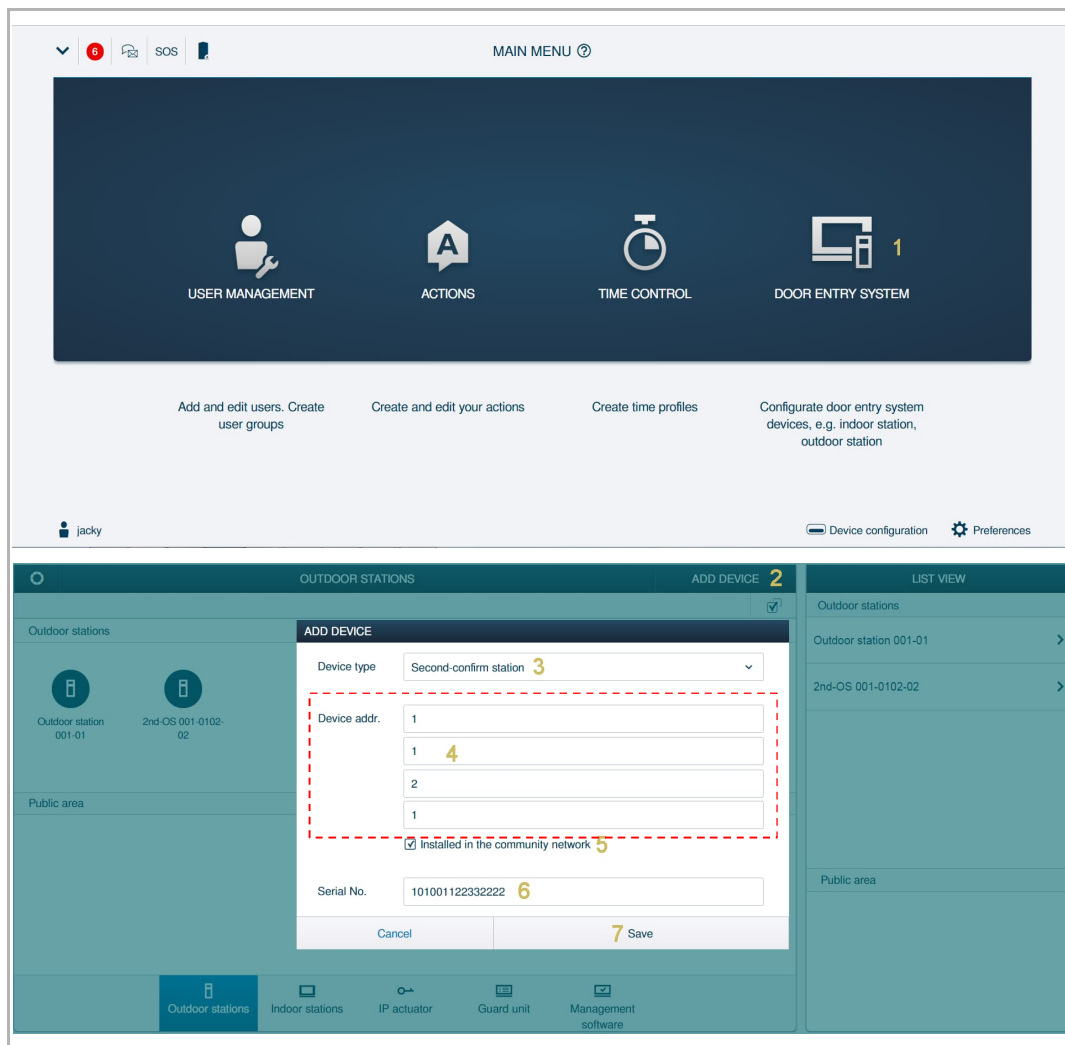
6 SOS MAIN MENU ⓘ

USER MANAGEMENT

ACTIONS

TIME CONTROL

DOOR ENTRY SYSTEM 1

Add and edit users. Create user groups

Create and edit your actions

Create time profiles

Configurate door entry system devices, e.g. indoor station, outdoor station

jacky

Device configuration

Preferences

OUTDOOR STATIONS

ADD DEVICE 2

LIST VIEW

Outdoor stations

Outdoor station 001-01

2nd-OS 001-0102-02

Outdoor stations

Outdoor station 001-01

2nd-OS 001-0102-02

Public area

Public area

ADD DEVICE

Device type

Second-confirm station 3

Device addr.

1

1 4

2

1

☑ Installed in the community network 5

Serial No.

101001122332222 6

Cancel

7 Save

Outdoor stations

Indoor stations

IP actuator

Guard unit

Management software